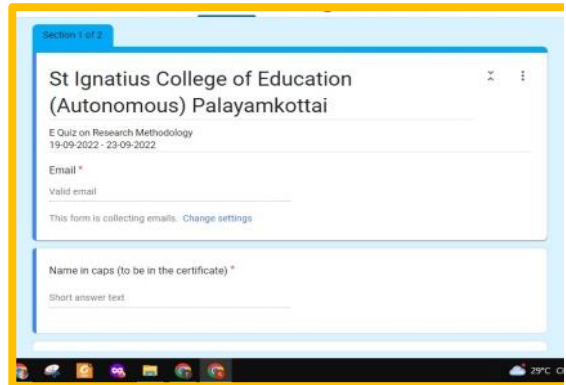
Section 1 of 2

St Ignatius College of Education (Autonomous) Palayamkottai

E Quiz on Research Methodology
19-09-2022 - 23-09-2022

Email *

Valid email

This form is collecting emails. Change settings

Name in caps (to be in the certificate) *

Short answer text

29°C